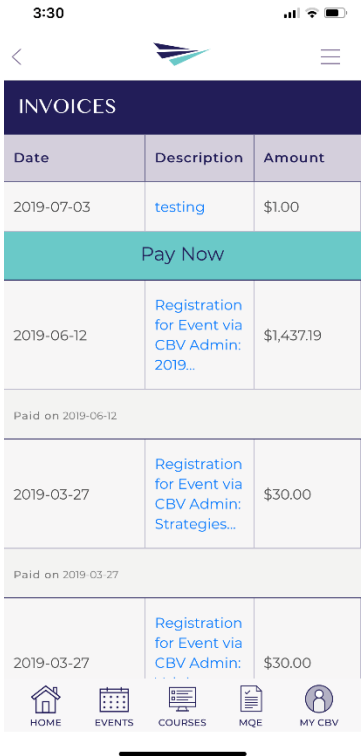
3:30

INVOICES

| Date | Description | Amount |
|---|---|---|
| 2019-07-03 | testing | $1.00 |

Pay Now

| | | |
|---|---|---|
| 2019-06-12 | Registration for Event via CBV Admin: 2019... | $1,437.19 |

Paid on 2019-06-12

| | | |
|---|---|---|
| 2019-03-27 | Registration for Event via CBV Admin: Strategies... | $30.00 |

Paid on 2019-03-27

| | | |
|---|---|---|
| 2019-03-27 | Registration for Event via CBV Admin: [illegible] | $30.00 |

HOME EVENTS COURSES MQE MY CBV